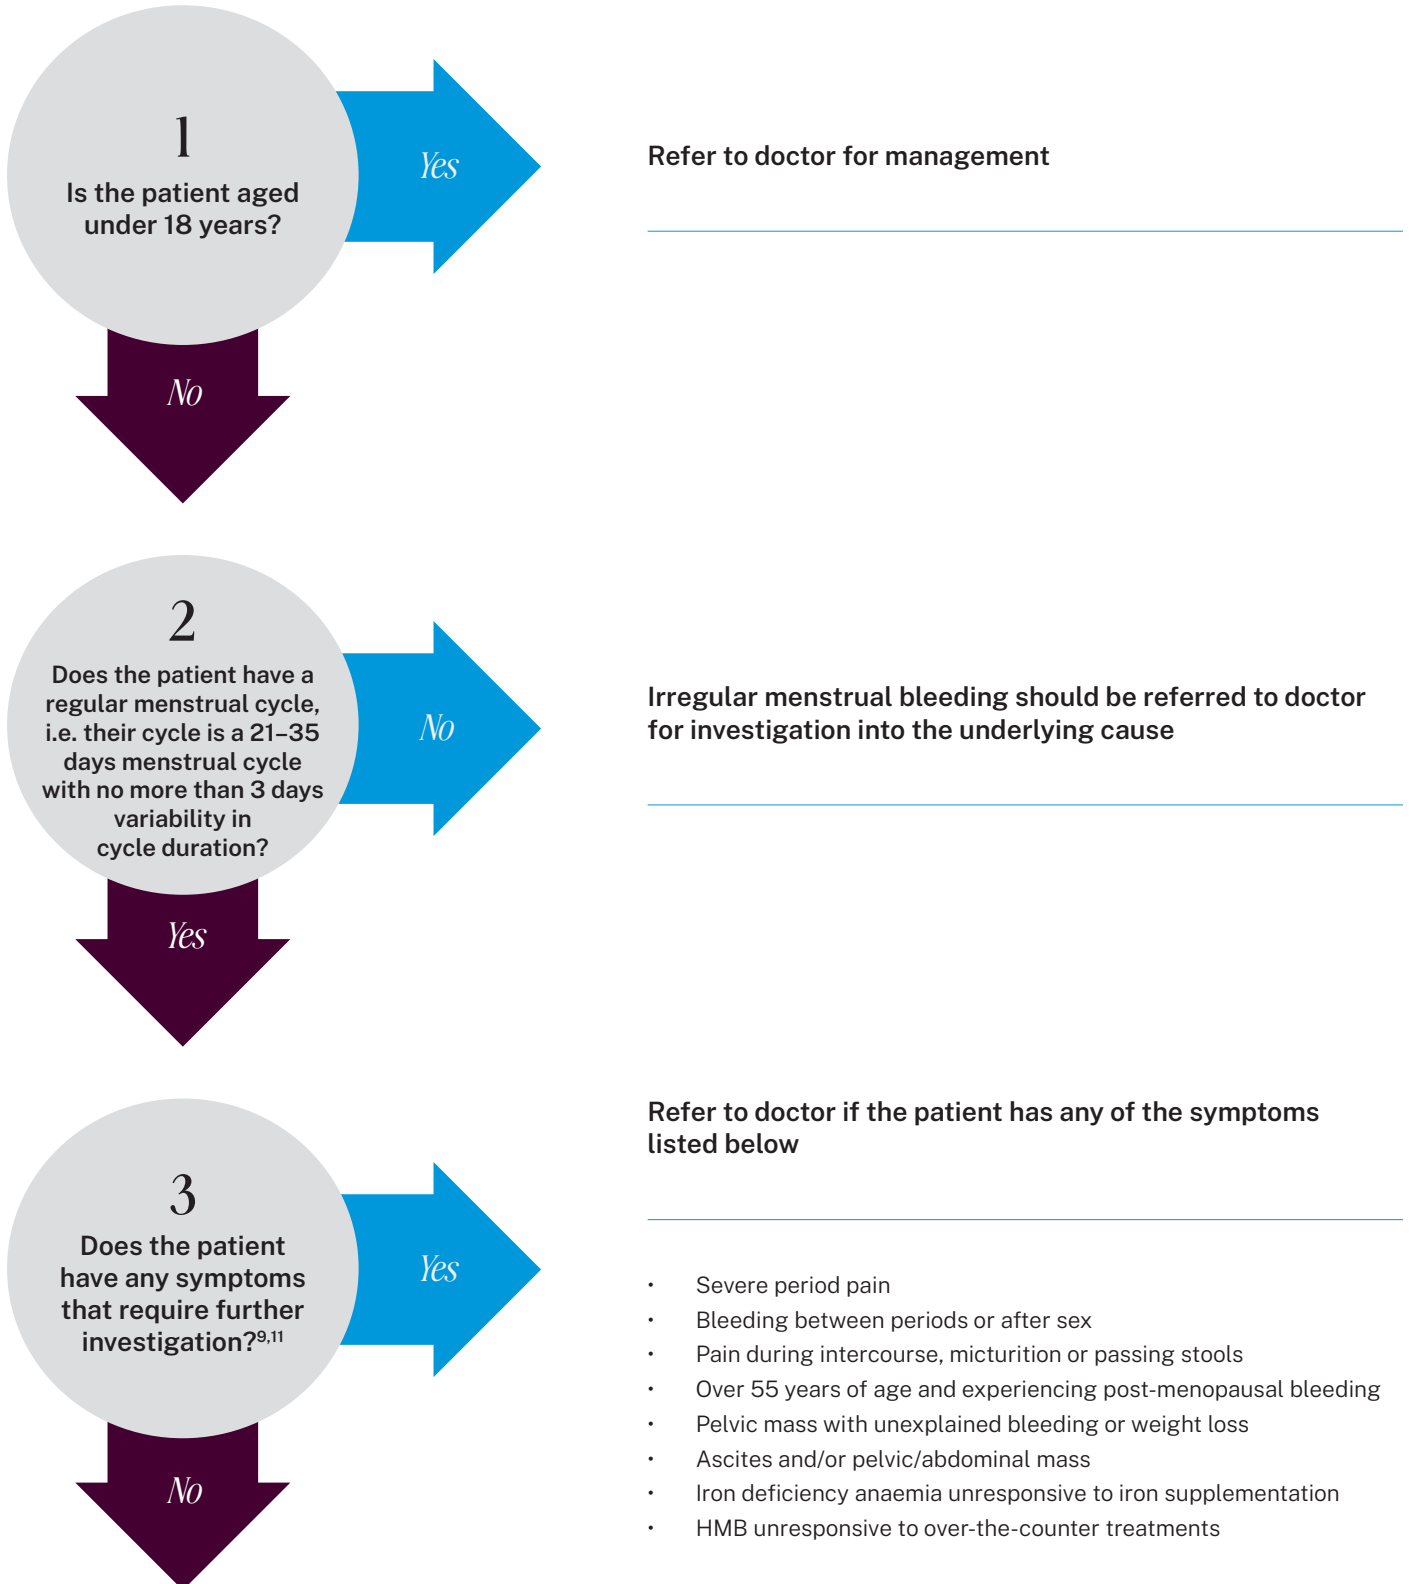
1
Is the patient aged under 18 years?

Yes

Refer to doctor for management

No

2
Does the patient have a regular menstrual cycle, i.e. their cycle is a 21–35 days menstrual cycle with no more than 3 days variability in cycle duration?

No

Irregular menstrual bleeding should be referred to doctor for investigation into the underlying cause

Yes

3
Does the patient have any symptoms that require further investigation?$^{9,11}$

Yes

Refer to doctor if the patient has any of the symptoms listed below

- Severe period pain
- Bleeding between periods or after sex
- Pain during intercourse, micturition or passing stools
- Over 55 years of age and experiencing post-menopausal bleeding
- Pelvic mass with unexplained bleeding or weight loss
- Ascites and/or pelvic/abdominal mass
- Iron deficiency anaemia unresponsive to iron supplementation
- HMB unresponsive to over-the-counter treatments

No